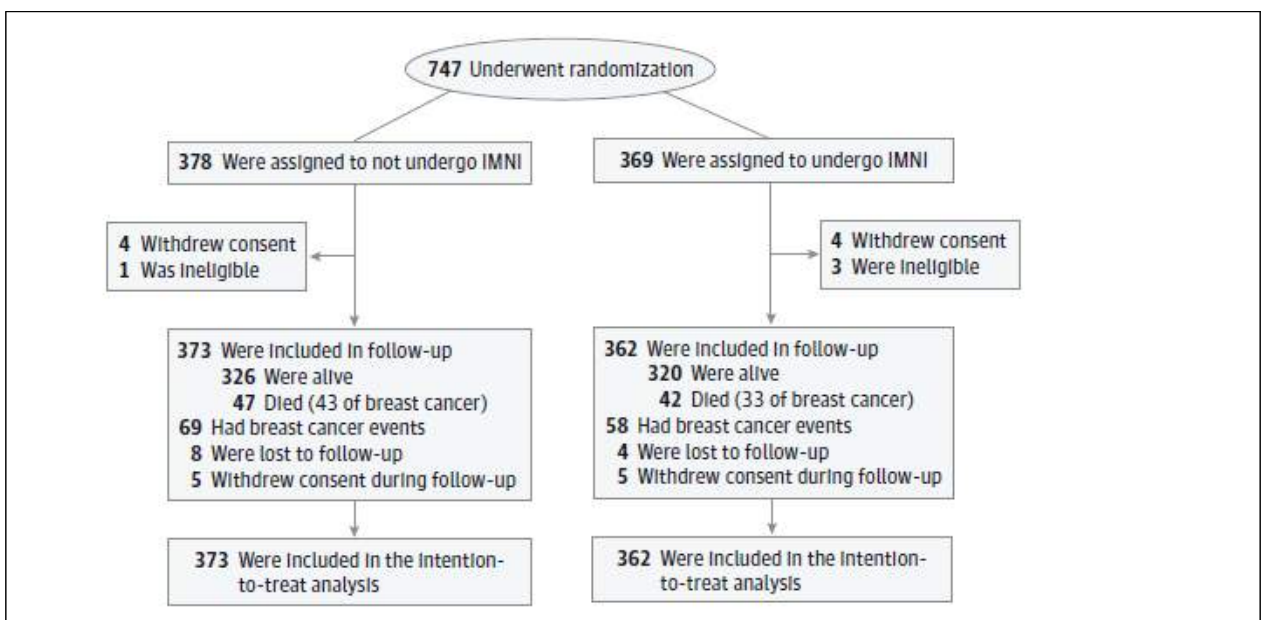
747 Underwent randomization

378 Were assigned to not undergo IMNI

369 Were assigned to undergo IMNI

4 Withdrew consent
1 Was ineligible

4 Withdrew consent
3 Were ineligible

373 Were included in follow-up
326 Were alive
47 Died (43 of breast cancer)
69 Had breast cancer events
8 Were lost to follow-up
5 Withdrew consent during follow-up

362 Were included in follow-up
320 Were alive
42 Died (33 of breast cancer)
58 Had breast cancer events
4 Were lost to follow-up
5 Withdrew consent during follow-up

373 Were included in the intention-to-treat analysis

362 Were included in the intention-to-treat analysis